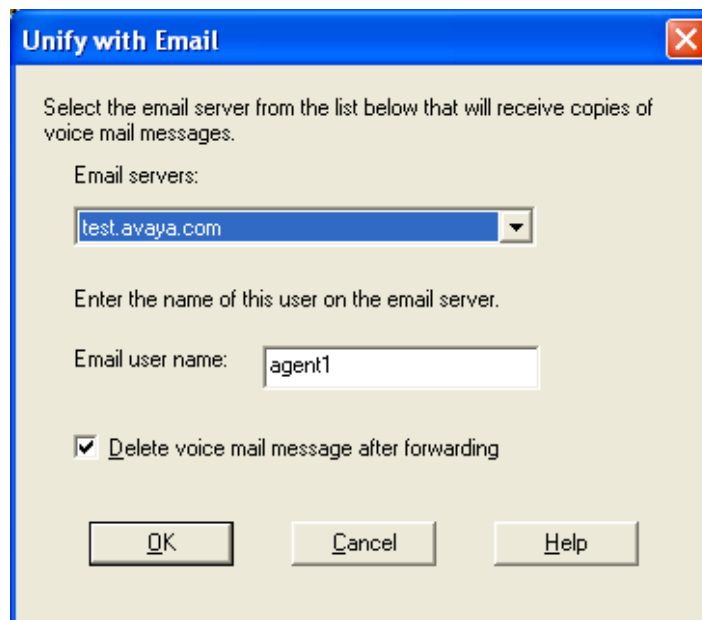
Unify with Email

Select the email server from the list below that will receive copies of voice mail messages.

Email servers:

test.avaya.com

Enter the name of this user on the email server.

Email user name: agent1

Delete voice mail message after forwarding

OK

Cancel

Help